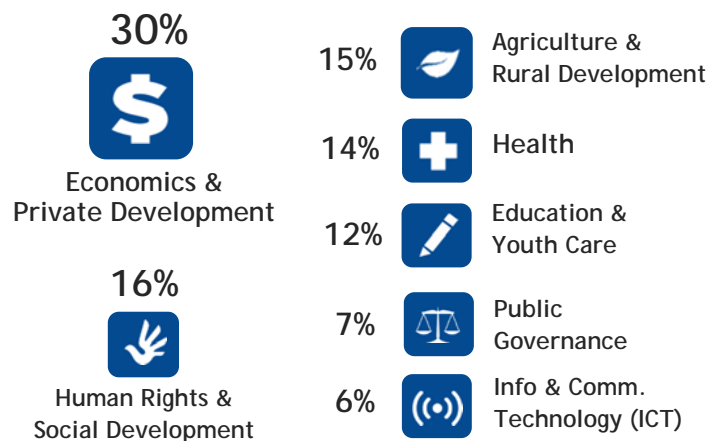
30%

Economics & Private Development

16%

Human Rights & Social Development

15% Agriculture & Rural Development

14% Health

12% Education & Youth Care

7% Public Governance

6% Info & Comm. Technology (ICT)